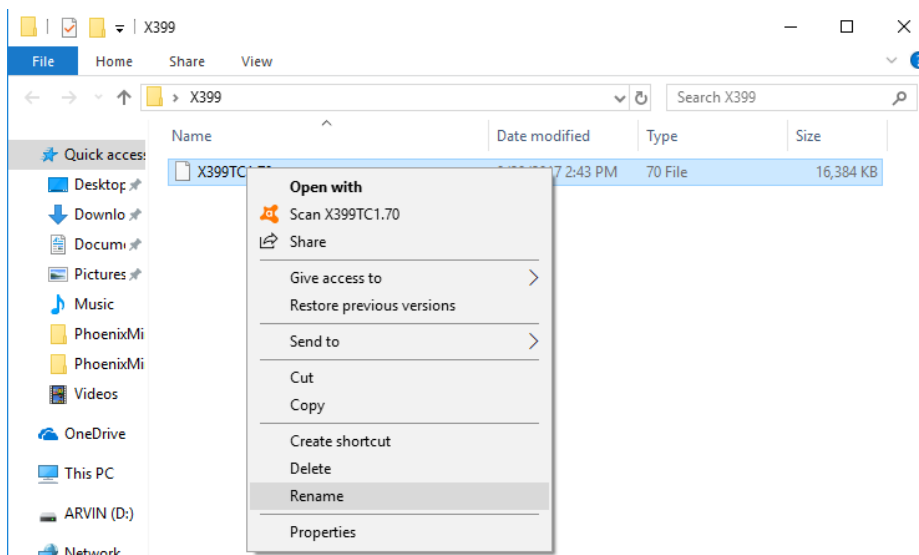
X399

File Home Share View

X399

Search X399

Name

Date modified

Type

Size

Quick acces

Desktop

Downlo

Docum

Pictures

Music

PhoenixMi

PhoenixMi

Videos

OneDrive

This PC

ARVIN (D:)

Network

X399TC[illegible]

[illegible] 2:43 PM

70 File

16,384 KB

Open with

Scan X399TC1.70

Share

Give access to

Restore previous versions

Send to

Cut

Copy

Create shortcut

Delete

Rename

Properties